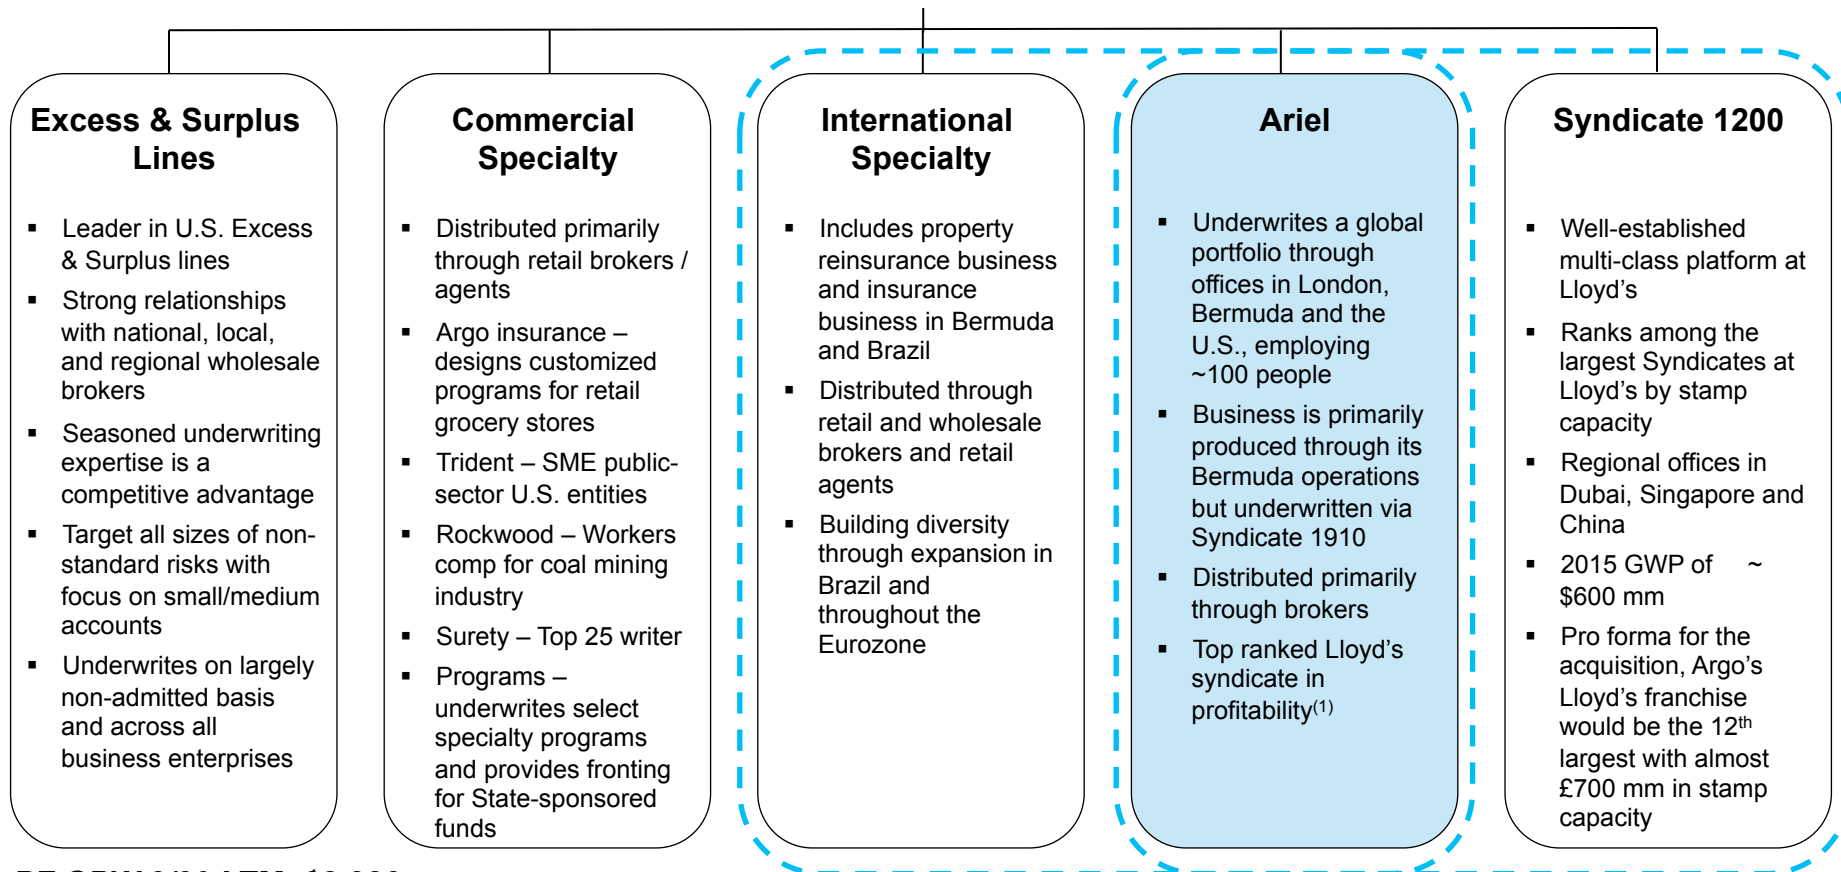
Excess & Surplus Lines

- Leader in U.S. Excess & Surplus lines
- Strong relationships with national, local, and regional wholesale brokers
- Seasoned underwriting expertise is a competitive advantage
- Target all sizes of non-standard risks with focus on small/medium accounts
- Underwrites on largely non-admitted basis and across all business enterprises

Commercial Specialty

- Distributed primarily through retail brokers / agents
- Argo insurance – designs customized programs for retail grocery stores
- Trident – SME public-sector U.S. entities
- Rockwood – Workers comp for coal mining industry
- Surety – Top 25 writer
- Programs – underwrites select specialty programs and provides fronting for State-sponsored funds

International Specialty

- Includes property reinsurance business and insurance business in Bermuda and Brazil
- Distributed through retail and wholesale brokers and retail agents
- Building diversity through expansion in Brazil and throughout the Eurozone

Ariel

- Underwrites a global portfolio through offices in London, Bermuda and the U.S., employing ~100 people
- Business is primarily produced through its Bermuda operations but underwritten via Syndicate 1910
- Distributed primarily through brokers
- Top ranked Lloyd's syndicate in profitability$^{(1)}$

Syndicate 1200

- Well-established multi-class platform at Lloyd's
- Ranks among the largest Syndicates at Lloyd's by stamp capacity
- Regional offices in Dubai, Singapore and China
- 2015 GWP of ~ $600 mm
- Pro forma for the acquisition, Argo's Lloyd's franchise would be the 12$^{th}$ largest with almost £700 mm in stamp capacity